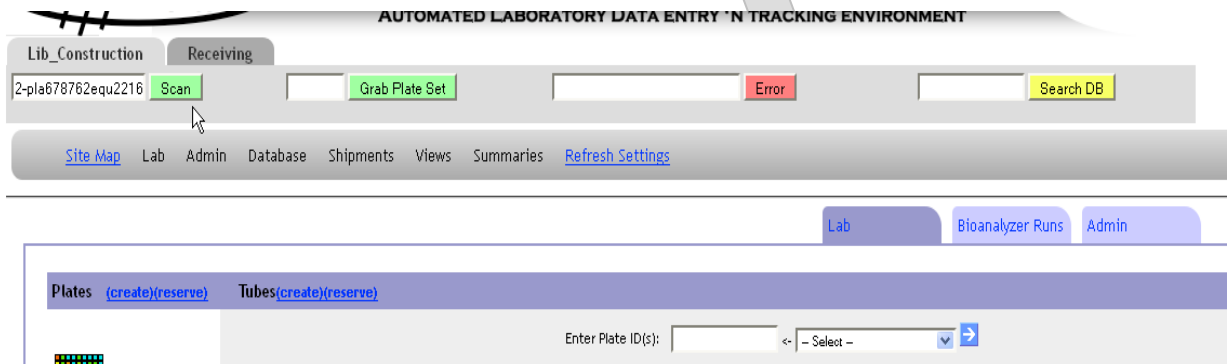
AUTOMATED LABORATORY DATA ENTRY 'N TRACKING ENVIRONMENT

Lib_Construction Receiving

2-pla678762equ2216 Scan Grab Plate Set Error Search DB

Site Map Lab Admin Database Shipments Views Summaries Refresh Settings

Lab Bioanalyzer Runs Admin

Plates (create)(reserve) Tubes(create)(reserve)

Enter Plate ID(s): <- -- Select --